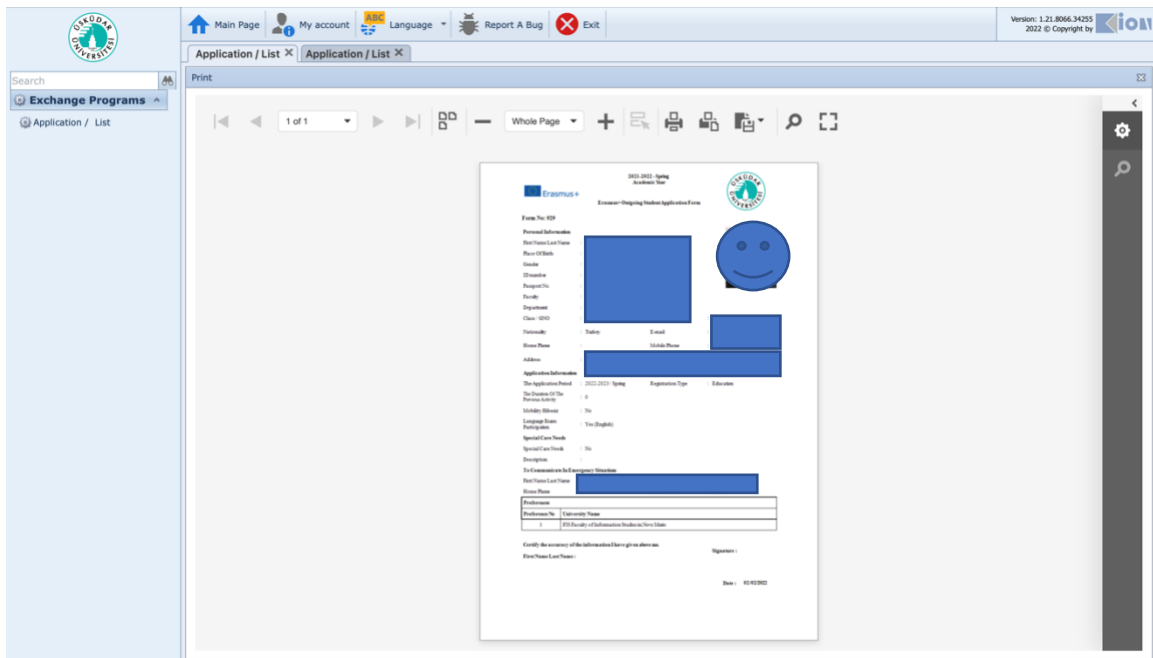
ÜSKÜDAR ÜNİVERSİTESİ

Main Page   My account   ABC Language   Report A Bug   Exit

Version: 1.21.8066.34255
2022 © Copyright by KION

Application / List ✕   Application / List ✕

Search

Exchange Programs

Application / List

Print

1 of 1   Whole Page

Erasmus+

2022-2023 - Spring
Academic Year

Erasmus+ Outgoing Student Application Form

Form No: 929

Personal Information

First Name Last Name

Place Of Birth

Gender

ID number

Passport No

Faculty

Department

Class / GNO

Nationality : Turkey   E-mail

Home Phone :   Mobile Phone

Address

Application Information

The Application Period : 2022-2023 / Spring   Registration Type : Education

The Duration Of The Previous Activity : 0

Mobility Hibesiz : No

Language Exam Participation : Yes (English)

Special Care Needs

Special Care Needs : No

Description :

To Communicate In Emergency Situations

First Name Last Name

Home Phone

| Preferences | |
|---|---|
| Preference No | University Name |
| 1 | FH-Faculty of Information Studies in Novo Mesto |

Certify the accuracy of the information I have given above us.

Signature :

First Name Last Name :

Date : 02/02/2022